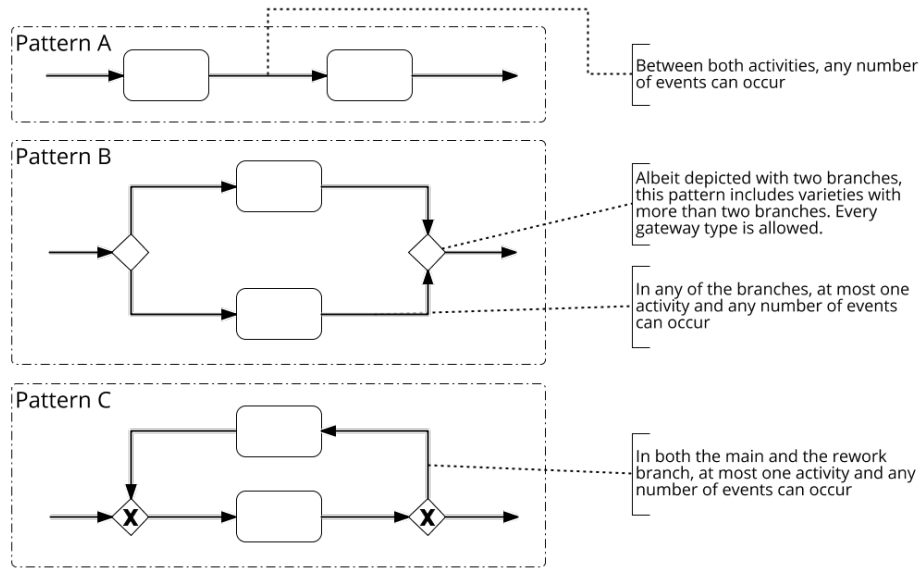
Pattern A

Between both activities, any number of events can occur

Pattern B

Albeit depicted with two branches, this pattern includes varieties with more than two branches. Every gateway type is allowed.

In any of the branches, at most one activity and any number of events can occur

Pattern C

X

X

In both the main and the rework branch, at most one activity and any number of events can occur